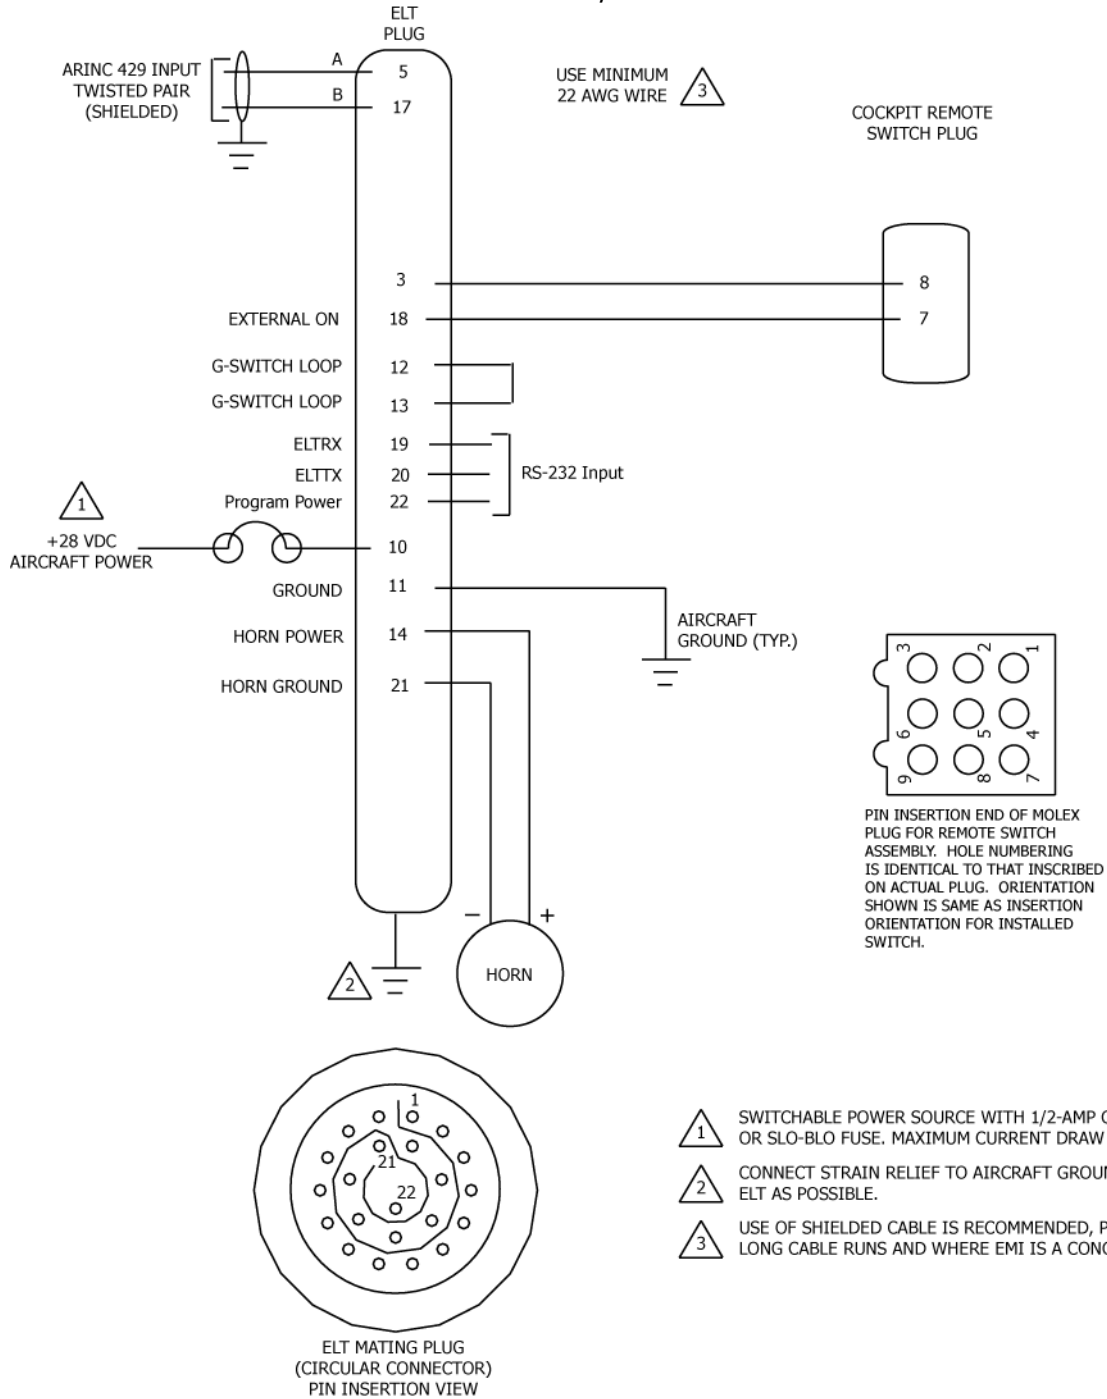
ELT PLUG

ARINC 429 INPUT TWISTED PAIR (SHIELDED)

A 5
B 17

USE MINIMUM 22 AWG WIRE 3

COCKPIT REMOTE SWITCH PLUG

3
EXTERNAL ON 18
G-SWITCH LOOP 12
G-SWITCH LOOP 13
ELTRX 19
ELTTX 20
Program Power 22
RS-232 Input

8
7

1
+28 VDC AIRCRAFT POWER 10
GROUND 11
HORN POWER 14
HORN GROUND 21

AIRCRAFT GROUND (TYP.)

3 2 1
6 5 4
9 8 7

PIN INSERTION END OF MOLEX PLUG FOR REMOTE SWITCH ASSEMBLY. HOLE NUMBERING IS IDENTICAL TO THAT INSCRIBED ON ACTUAL PLUG. ORIENTATION SHOWN IS SAME AS INSERTION ORIENTATION FOR INSTALLED SWITCH.

− +
HORN

2

1
21
22

ELT MATING PLUG (CIRCULAR CONNECTOR) PIN INSERTION VIEW

1 SWITCHABLE POWER SOURCE WITH 1/2-AMP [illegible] OR SLO-BLO FUSE. MAXIMUM CURRENT DRAW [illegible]

2 CONNECT STRAIN RELIEF TO AIRCRAFT GROU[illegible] ELT AS POSSIBLE.

3 USE OF SHIELDED CABLE IS RECOMMENDED, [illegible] LONG CABLE RUNS AND WHERE EMI IS A CON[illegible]